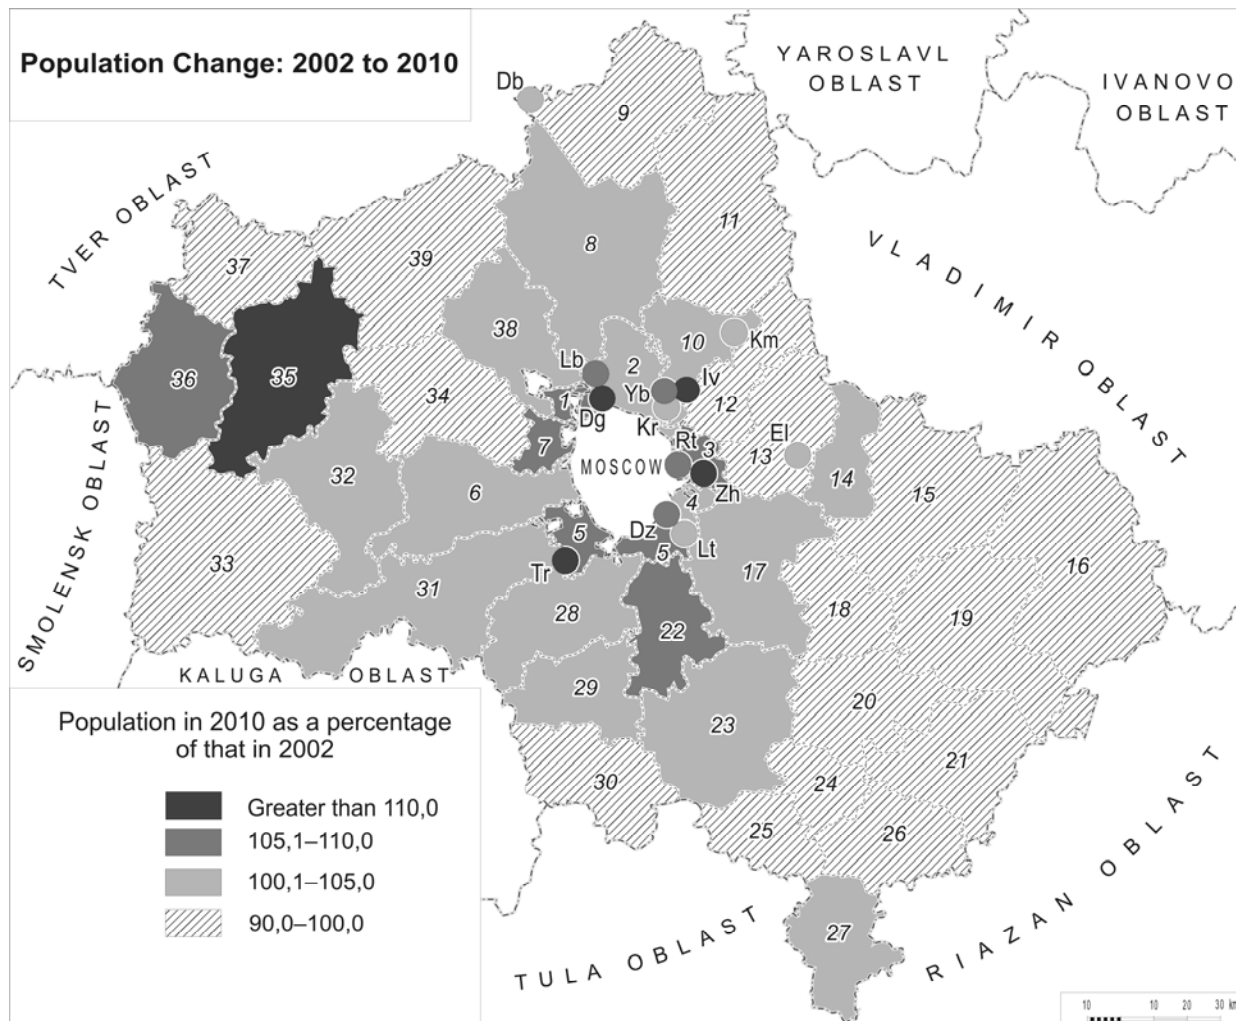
Population Change: 2002 to 2010

YAROSLAVL OBLAST

IVANOVO OBLAST

TVER OBLAST

VLADIMIR OBLAST

SMOLENSK OBLAST

KALUGA OBLAST

TULA OBLAST

RIAZAN OBLAST

MOSCOW

Db 9 11 8 37 39 38 10 Km Lb 2 Iv Yb 36 35 34 1 Dg 12 Kr El Rt 3 7 13 14 15 32 6 Zh 4 Dz 5 5 Lt 33 Tr 17 16 31 28 18 19 22 29 20 23 21 30 24 25 26 27

Population in 2010 as a percentage of that in 2002

Greater than 110,0
105,1–110,0
100,1–105,0
90,0–100,0

10 10 20 30 km